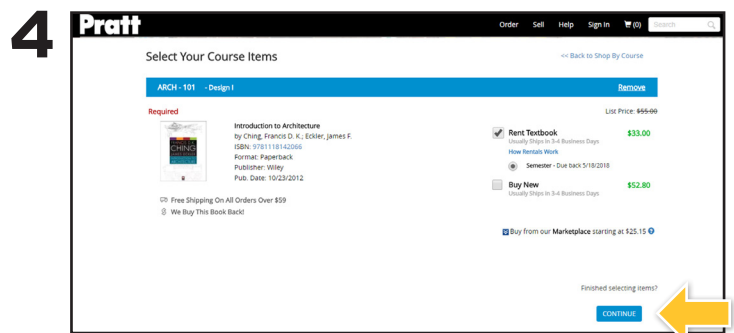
4

Pratt

Order Sell Help Sign In (0) Search

Select Your Course Items

<< Back to Shop By Course

ARCH - 101 - Design I

Remove

Required

List Price: $55.00

CHING

Introduction to Architecture
by Ching, Francis D. K.; Eckler, James F.
ISBN: 9781118142066
Format: Paperback
Publisher: Wiley
Pub. Date: 10/23/2012

Free Shipping On All Orders Over $59
We Buy This Book Back!

Rent Textbook
Usually Ships in 3-4 Business Days
How Rentals Work
$33.00

Semester - Due back 5/18/2018

Buy New
Usually Ships in 3-4 Business Days
$52.80

Buy from our Marketplace starting at $25.15

Finished selecting items?

CONTINUE